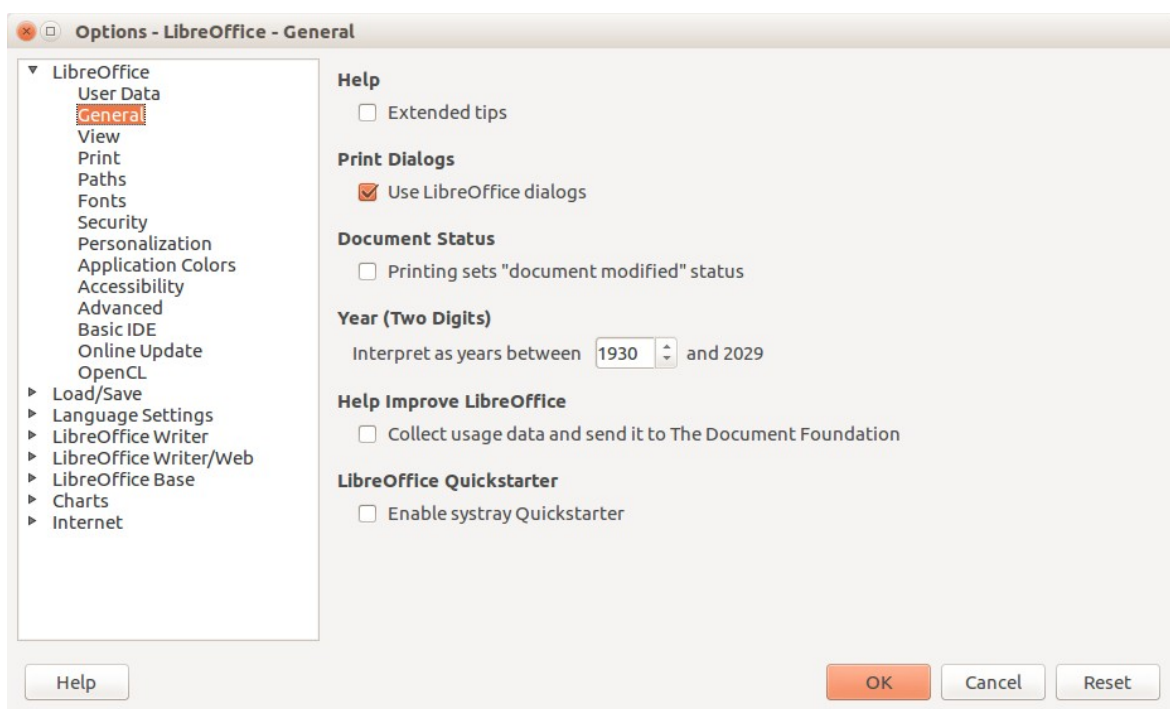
Options - LibreOffice - General

LibreOffice
User Data
General
View
Print
Paths
Fonts
Security
Personalization
Application Colors
Accessibility
Advanced
Basic IDE
Online Update
OpenCL
Load/Save
Language Settings
LibreOffice Writer
LibreOffice Writer/Web
LibreOffice Base
Charts
Internet

Help
Extended tips

Print Dialogs
Use LibreOffice dialogs

Document Status
Printing sets "document modified" status

Year (Two Digits)
Interpret as years between 1930 and 2029

Help Improve LibreOffice
Collect usage data and send it to The Document Foundation

LibreOffice Quickstarter
Enable systray Quickstarter

Help
OK
Cancel
Reset